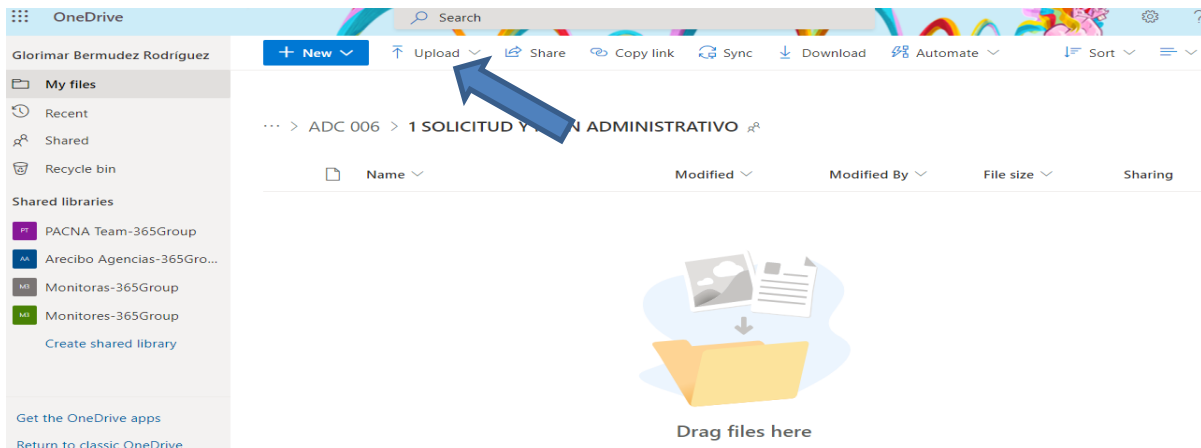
OneDrive

Search

Glorimar Bermudez Rodríguez

My files
Recent
Shared
Recycle bin

Shared libraries

PT PACNA Team-365Group
AA Arecibo Agencias-365Gro...
M3 Monitoras-365Group
M3 Monitores-365Group
Create shared library

Get the OneDrive apps
Return to classic OneDrive

+ New
Upload
Share
Copy link
Sync
Download
Automate
Sort

··· > ADC 006 > 1 SOLICITUD Y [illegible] ADMINISTRATIVO

| Name | Modified | Modified By | File size | Sharing |
|---|---|---|---|---|

Drag files here